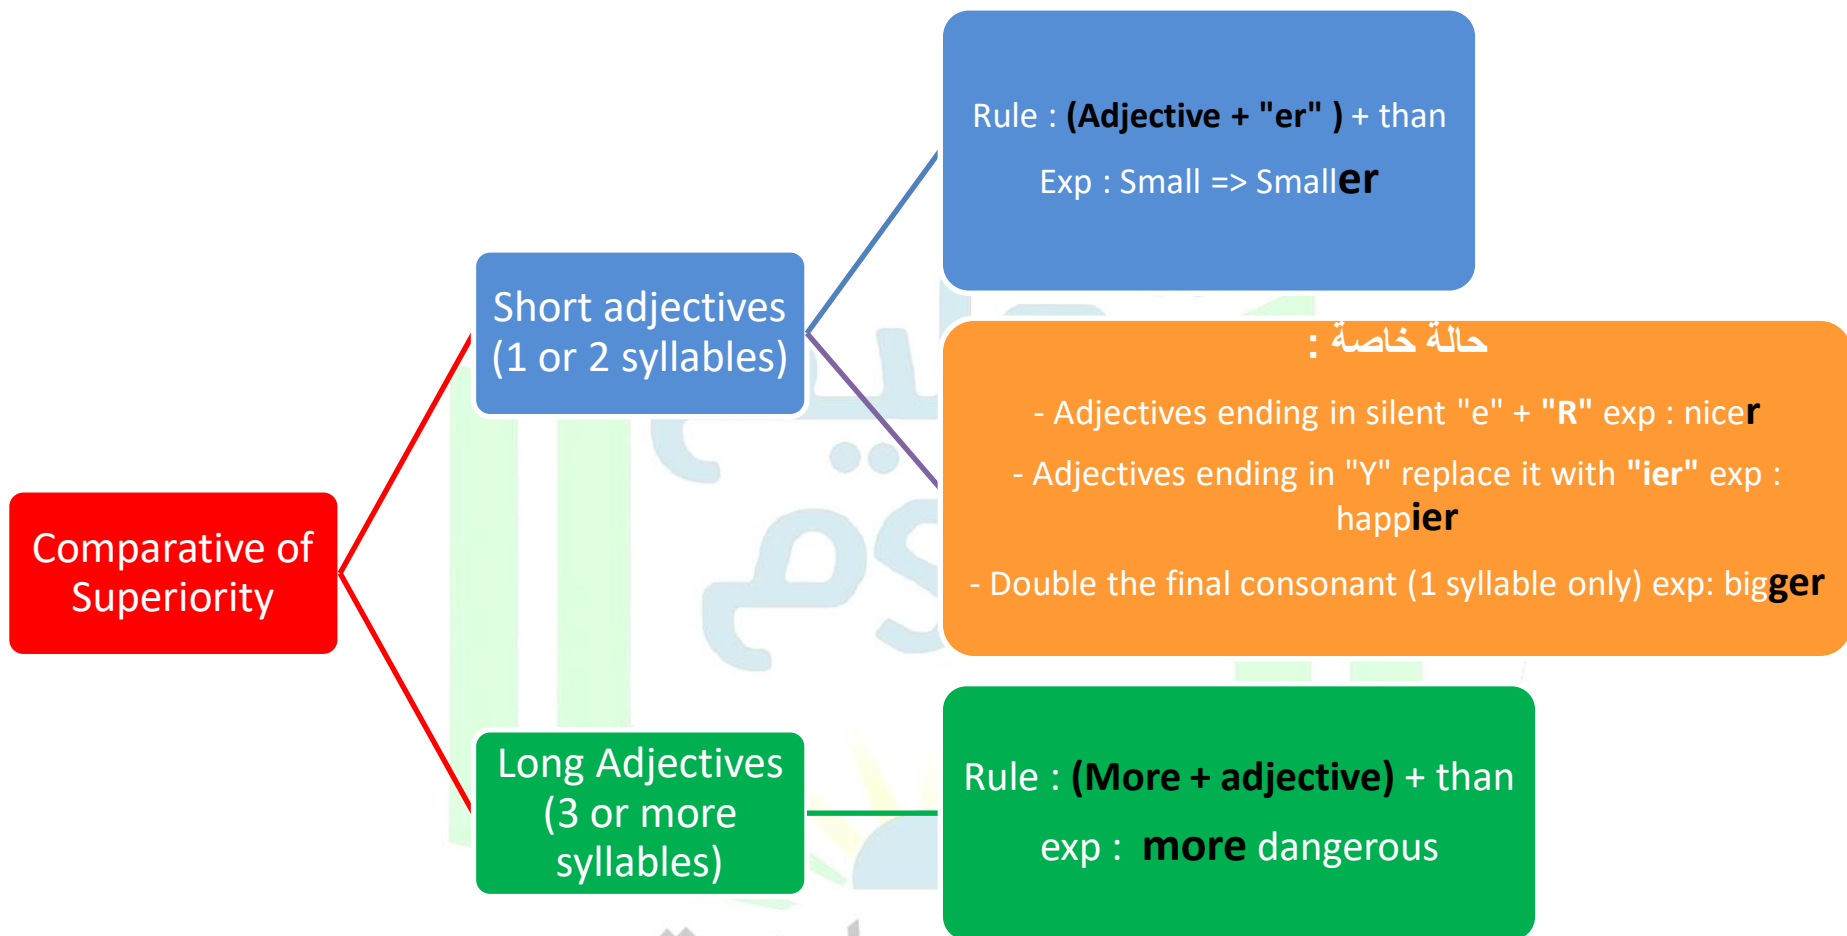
Comparative of Superiority

Short adjectives (1 or 2 syllables)

Rule : (Adjective + "er" ) + than

Exp : Small => Smaller

حالة خاصة :

- Adjectives ending in silent "e" + "R" exp : nicer

- Adjectives ending in "Y" replace it with "ier" exp : happier

- Double the final consonant (1 syllable only) exp: bigger

Long Adjectives (3 or more syllables)

Rule : (More + adjective) + than

exp : more dangerous